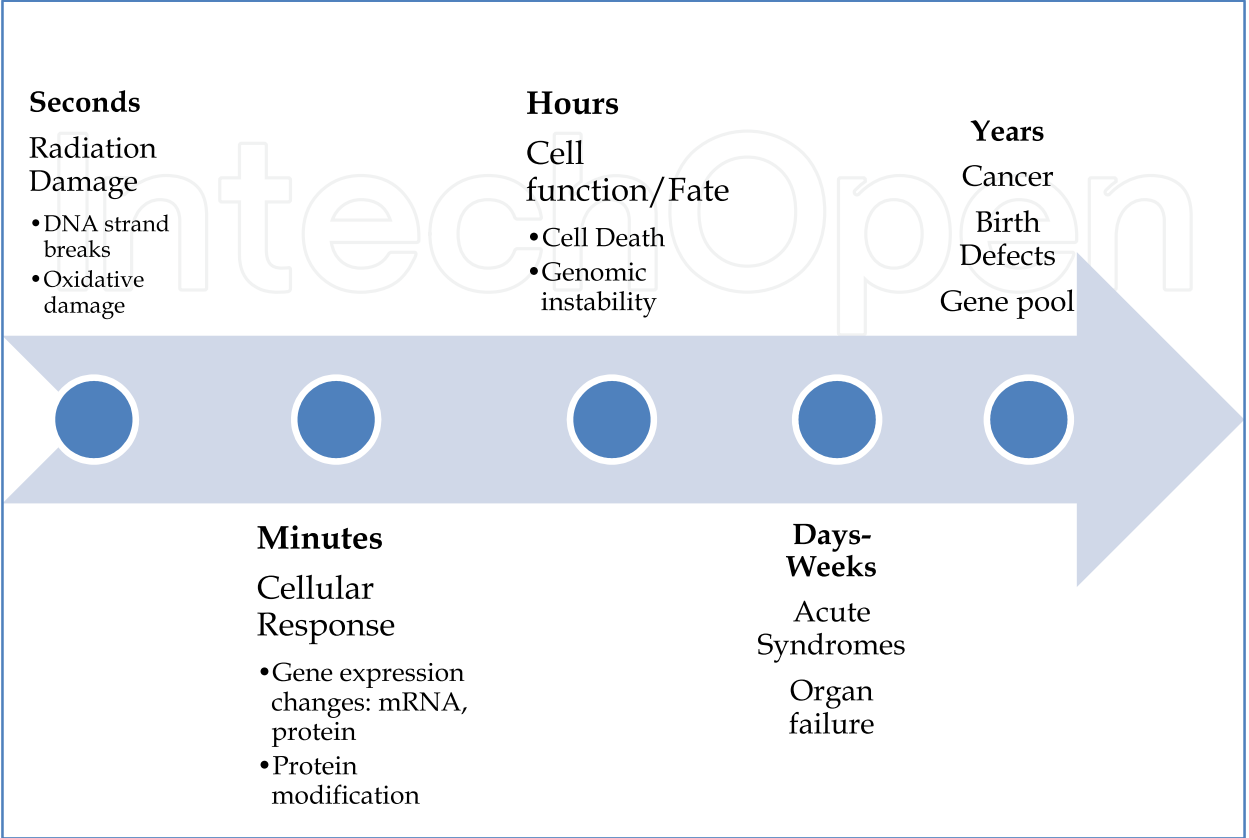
IntechOpen

**Seconds**

Radiation Damage

• DNA strand breaks
• Oxidative damage

**Hours**

Cell function/Fate

• Cell Death
• Genomic instability

**Years**

Cancer

Birth Defects

Gene pool

**Minutes**

Cellular Response

• Gene expression changes: mRNA, protein
• Protein modification

**Days-Weeks**

Acute Syndromes

Organ failure